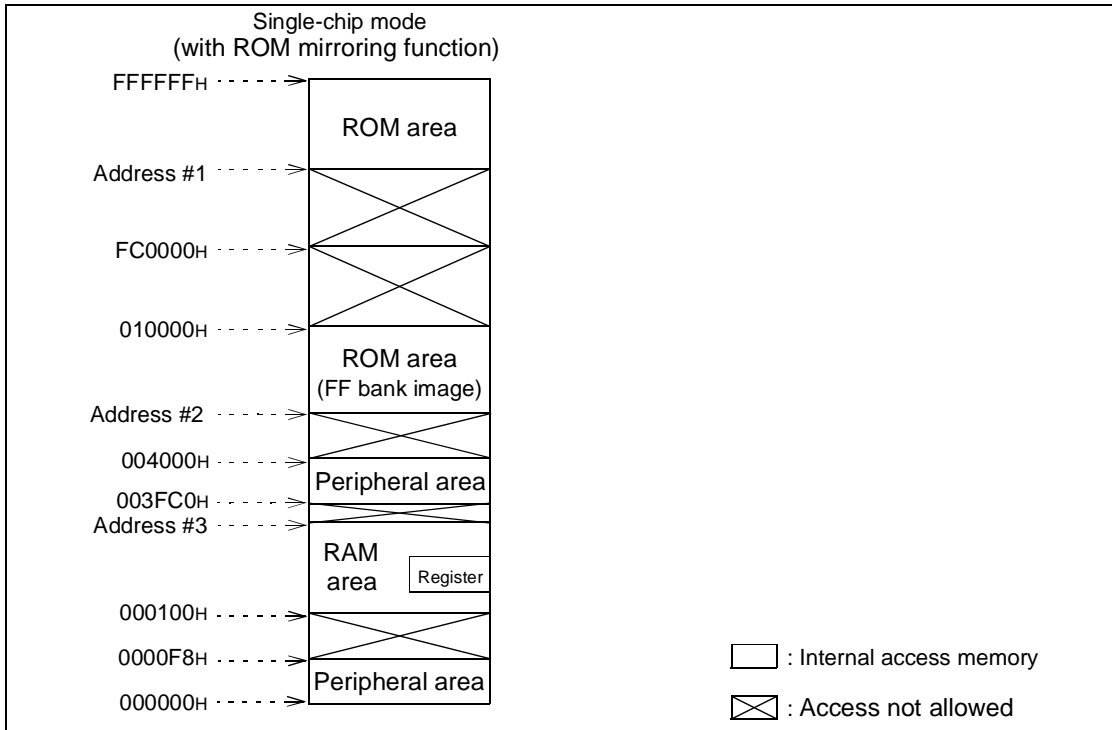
Single-chip mode
(with ROM mirroring function)

FFFFFFH

ROM area

Address #1

FC0000H

010000H

ROM area
(FF bank image)

Address #2

004000H

Peripheral area

003FC0H

Address #3

RAM area

Register

000100H

0000F8H

Peripheral area

000000H

: Internal access memory

: Access not allowed